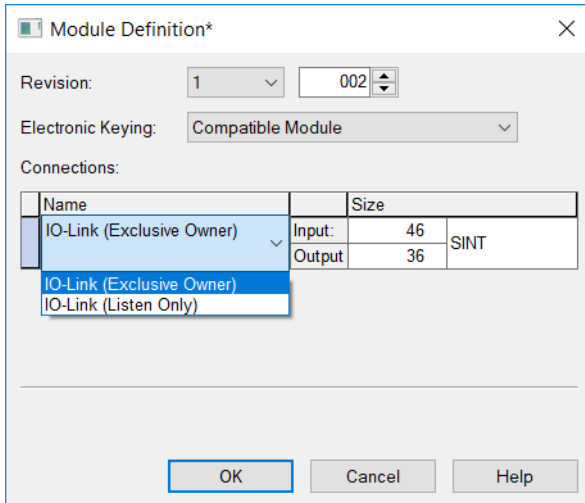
Module Definition*

Revision: 1 002

Electronic Keying: Compatible Module

Connections:

| Name | | Size | |
|---|---|---|---|
| IO-Link (Exclusive Owner) | Input: | 46 | SINT |
| | Output | 36 | |

IO-Link (Exclusive Owner)
IO-Link (Listen Only)

OK Cancel Help